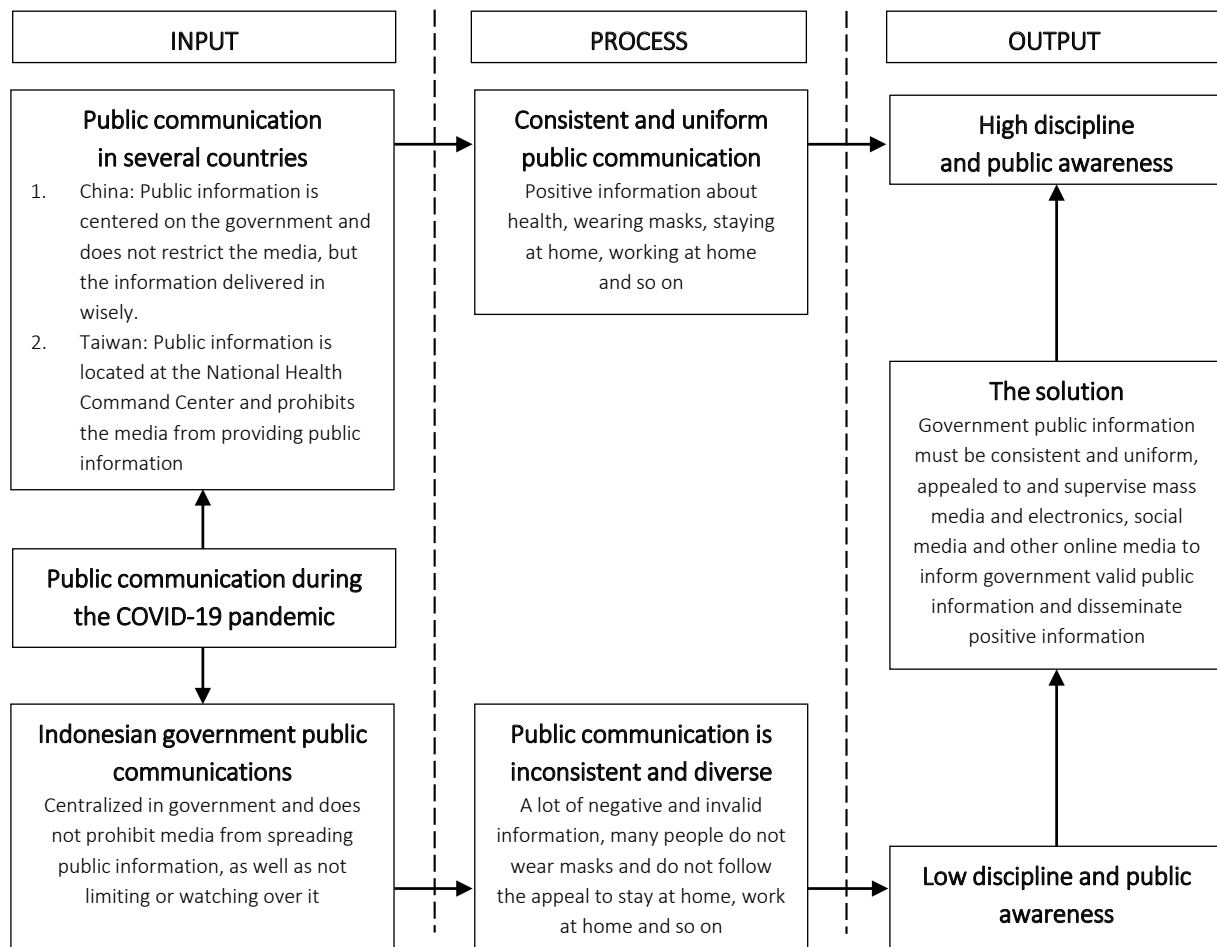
INPUT

PROCESS

OUTPUT

Public communication in several countries

1. China: Public information is centered on the government and does not restrict the media, but the information delivered in wisely.
2. Taiwan: Public information is located at the National Health Command Center and prohibits the media from providing public information

Consistent and uniform public communication

Positive information about health, wearing masks, staying at home, working at home and so on

High discipline and public awareness

The solution

Government public information must be consistent and uniform, appealed to and supervise mass media and electronics, social media and other online media to inform government valid public information and disseminate positive information

Public communication during the COVID-19 pandemic

Indonesian government public communications

Centralized in government and does not prohibit media from spreading public information, as well as not limiting or watching over it

Public communication is inconsistent and diverse

A lot of negative and invalid information, many people do not wear masks and do not follow the appeal to stay at home, work at home and so on

Low discipline and public awareness